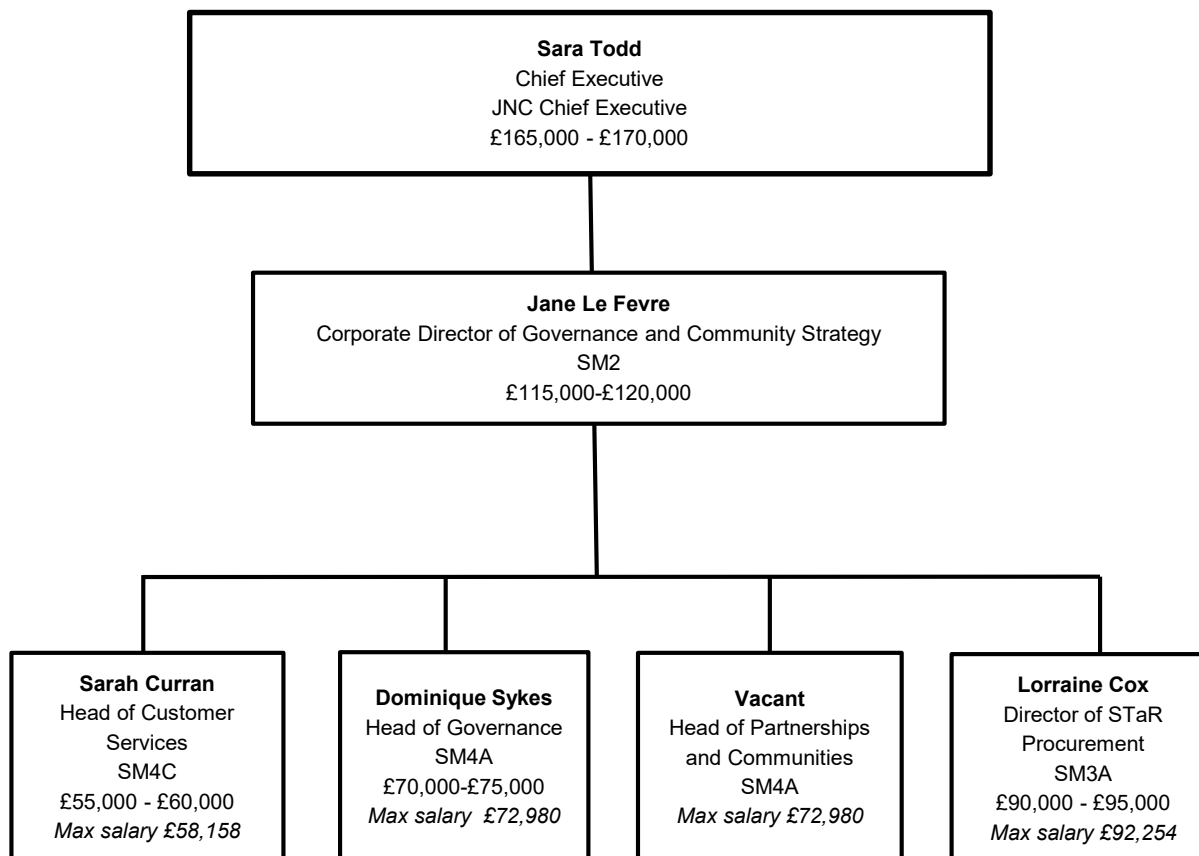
**Sara Todd**
Chief Executive
JNC Chief Executive
£165,000 - £170,000

**Jane Le Fevre**
Corporate Director of Governance and Community Strategy
SM2
£115,000-£120,000

**Sarah Curran**
Head of Customer Services
SM4C
£55,000 - £60,000
*Max salary £58,158*

**Dominique Sykes**
Head of Governance
SM4A
£70,000-£75,000
*Max salary £72,980*

**Vacant**
Head of Partnerships and Communities
SM4A
*Max salary £72,980*

**Lorraine Cox**
Director of STaR Procurement
SM3A
£90,000 - £95,000
*Max salary £92,254*